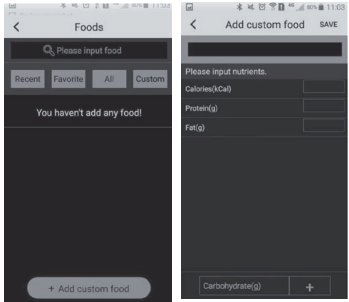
11:03
<
Foods
Please input food
Recent
Favorite
All
Custom
You haven't add any food!
+ Add custom food

80% 11:03
<
Add custom food
SAVE
Please input nutrients.
Calories(kCal)
Protein(g)
Fat(g)
Carbohydrate(g)
+